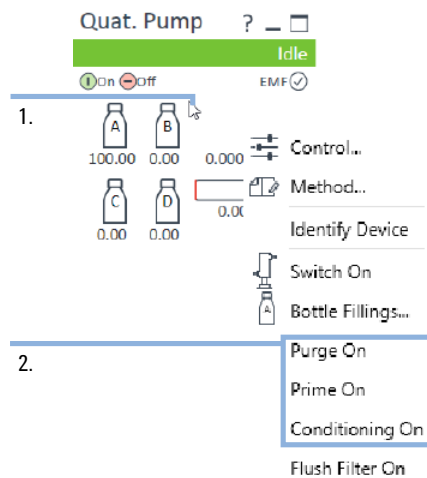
Quat. Pump ?

Idle

On Off EMF

1.

A
100.00

B
0.00

0.000

C
0.00

D
0.00

0.0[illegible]

Control...

Method...

Identify Device

Switch On

A

Bottle Fillings...

2.

Purge On

Prime On

Conditioning On

Flush Filter On